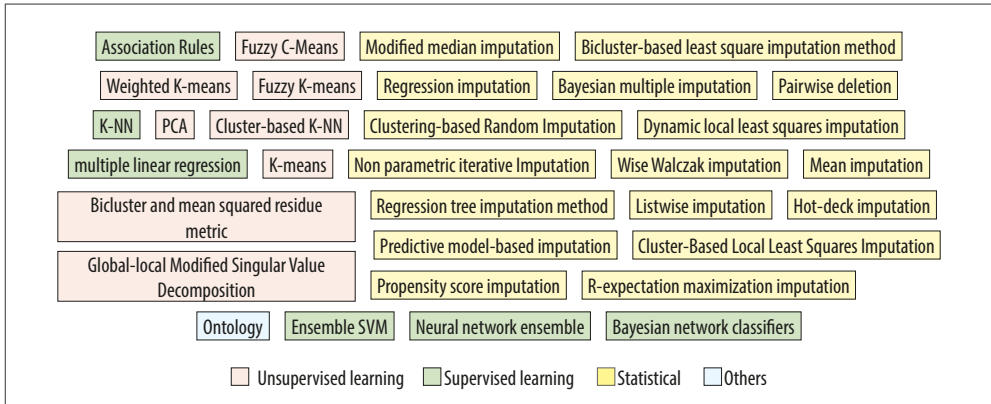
Association Rules Fuzzy C-Means Modified median imputation Bicluster-based least square imputation method

Weighted K-means Fuzzy K-means Regression imputation Bayesian multiple imputation Pairwise deletion

K-NN PCA Cluster-based K-NN Clustering-based Random Imputation Dynamic local least squares imputation

multiple linear regression K-means Non parametric iterative Imputation Wise Walczak imputation Mean imputation

Bicluster and mean squared residue metric

Regression tree imputation method Listwise imputation Hot-deck imputation

Predictive model-based imputation Cluster-Based Local Least Squares Imputation

Global-local Modified Singular Value Decomposition

Propensity score imputation R-expectation maximization imputation

Ontology Ensemble SVM Neural network ensemble Bayesian network classifiers

Unsupervised learning Supervised learning Statistical Others